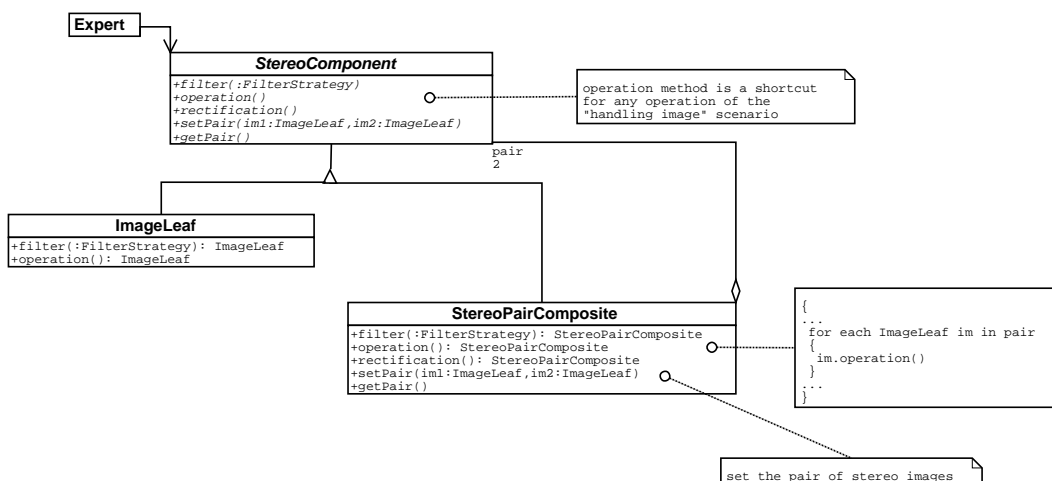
Expert

StereoComponent

+filter(:FilterStrategy)
+operation()
+rectification()
+setPair(im1:ImageLeaf,im2:ImageLeaf)
+getPair()

operation method is a shortcut for any operation of the "handling image" scenario

pair
2

ImageLeaf

+filter(:FilterStrategy): ImageLeaf
+operation(): ImageLeaf

StereoPairComposite

+filter(:FilterStrategy): StereoPairComposite
+operation(): StereoPairComposite
+rectification(): StereoPairComposite
+setPair(im1:ImageLeaf,im2:ImageLeaf)
+getPair()

{
...
for each ImageLeaf im in pair
{
im.operation()
}
...
}

set the pair of stereo images